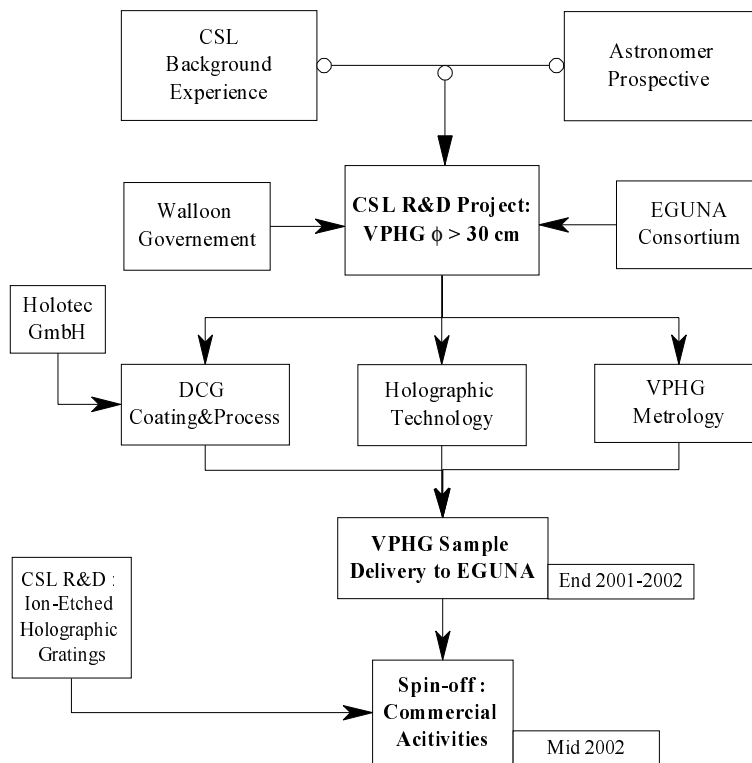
CSL Background Experience

Astronomer Prospective

Walloon Governement

CSL R&D Project: VPHG $\phi$ > 30 cm

EGUNA Consortium

Holotec GmbH

DCG Coating&Process

Holographic Technology

VPHG Metrology

VPHG Sample Delivery to EGUNA

End 2001-2002

CSL R&D : Ion-Etched Holographic Gratings

Spin-off : Commercial Acitivities

Mid 2002